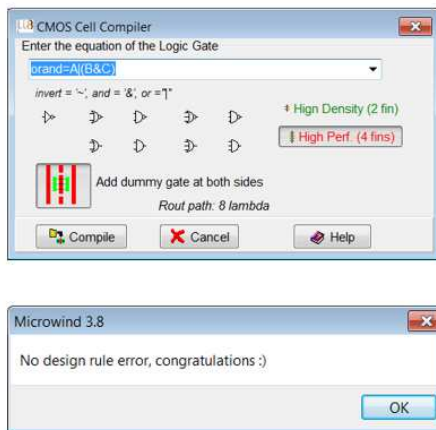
CMOS Cell Compiler

Enter the equation of the Logic Gate

brand=A|(B&C)

invert = '~', and = '&', or ='|'

Hign Density (2 fin)

High Perf. (4 fins)

Add dummy gate at both sides

Rout path: 8 lambda

Compile

Cancel

Help

Microwind 3.8

No design rule error, congratulations :)

OK